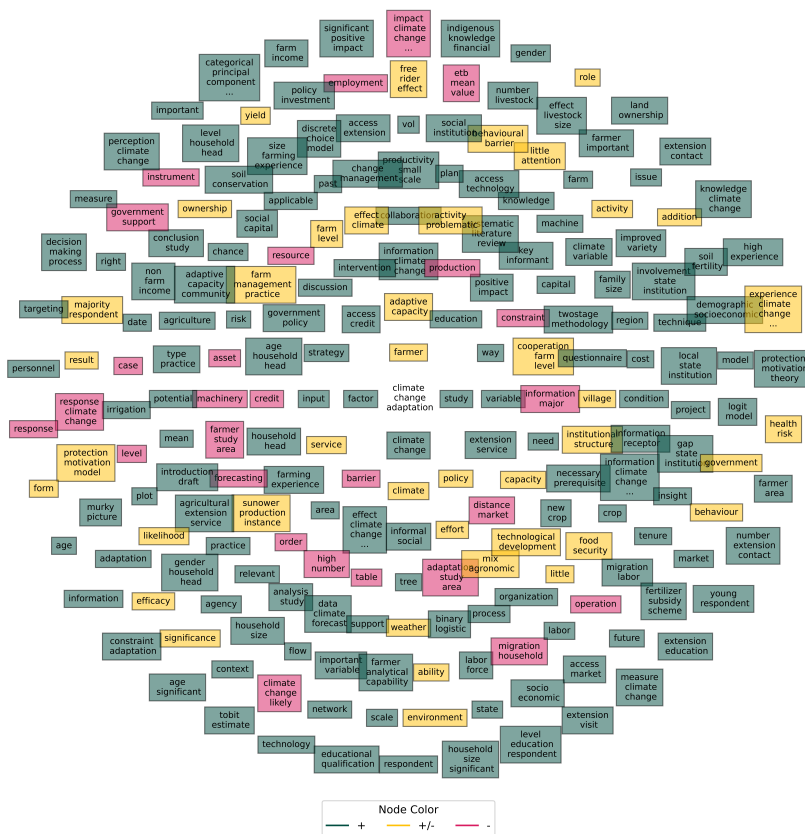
significant positive impact
impact climate change ...
indigenous knowledge financial
farm income
gender
categorical principal component ...
free rider effect
etb mean value
role
employment
policy investment
number livestock
important
yield
effect livestock size
land ownership
level household head
access extension
vol
social institution
behavioural barrier
discrete choice model
perception climate change
farmer important
size farming experience
extension contact
little attention
productivity small scale
plan
change management
access technology
instrument
soil conservation
past
farm
issue
measure
knowledge
knowledge climate change
applicable
government support
ownership
activity
effect climate
collaboration
activity problematic
addition
social capital
systematic literature review
machine
farm level
conclusion study
decision making process
improved variety
chance
climate variable
high experience
resource
information climate change
key informant
soil fertility
right
adaptive capacity community
farm management practice
intervention
production
non farm income
family size
involvement state institution
positive impact
capital
discussion
experience climate change ...
targeting
majority respondent
adaptive capacity
demographic socioeconomic
government policy
date
agriculture
risk
access credit
education
constraint
twostage methodology
region
technique
type practice
age household head
cooperation farm level
personnel
result
case
asset
strategy
farmer
way
questionnaire
cost
local state institution
model
protection motivation theory
climate change adaptation
response climate change
potential
machinery
credit
input
factor
study
variable
information major
village
condition
irrigation
logit model
project
response
farmer study area
mean
household head
level
service
climate change
extension service
need
institutional structure
information receptor
health risk
gap state institution
protection motivation model
government
information climate change ...
forecasting
introduction draft
farming experience
barrier
policy
capacity
necessary prerequisite
farmer area
form
climate
insight
plot
agricultural extension service
sunower production instance
distance market
behaviour
murky picture
area
effect climate change ...
new crop
crop
effort
informal social
likelihood
tenure
technological development
number extension contact
practice
order
food security
age
adaptation
gender household head
high number
mix agronomic
adaptation study area
market
relevant
table
tree
little
migration labor
information
efficacy
agency
analysis study
data climate forecast
organization
fertilizer subsidy scheme
young respondent
operation
support
binary logistic
process
household size
weather
constraint adaptation
significance
labor
future
flow
extension education
migration household
important variable
context
farmer analytical capability
ability
labor force
access market
measure climate change
age significant
climate change likely
socio economic
tobit estimate
network
scale
environment
state
extension visit
level education respondent
technology
educational qualification
respondent
household size significant
Node Color
+
+/-
-